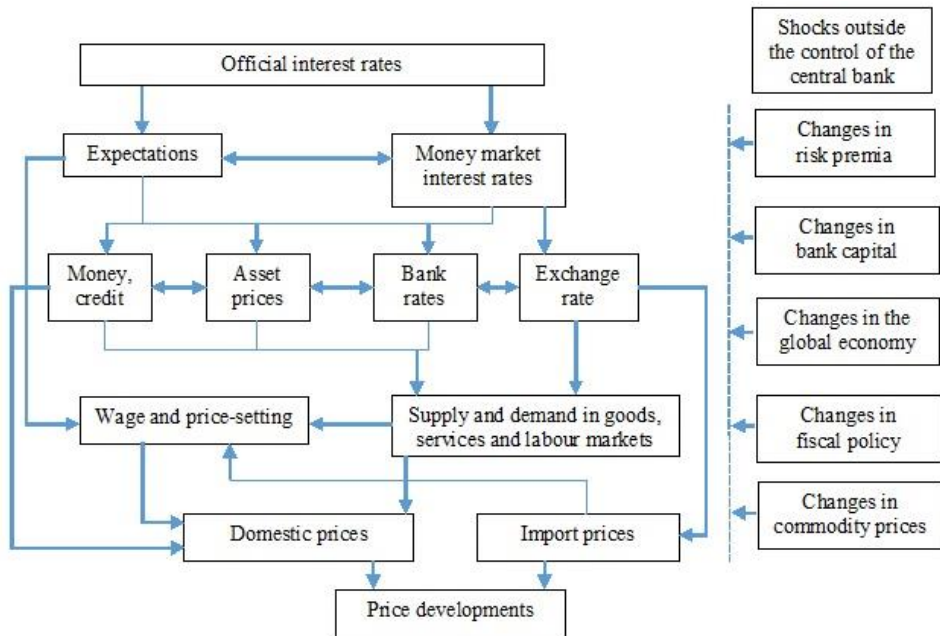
Official interest rates

Expectations

Money market interest rates

Money, credit

Asset prices

Bank rates

Exchange rate

Wage and price-setting

Supply and demand in goods, services and labour markets

Domestic prices

Import prices

Price developments

Shocks outside the control of the central bank

Changes in risk premia

Changes in bank capital

Changes in the global economy

Changes in fiscal policy

Changes in commodity prices